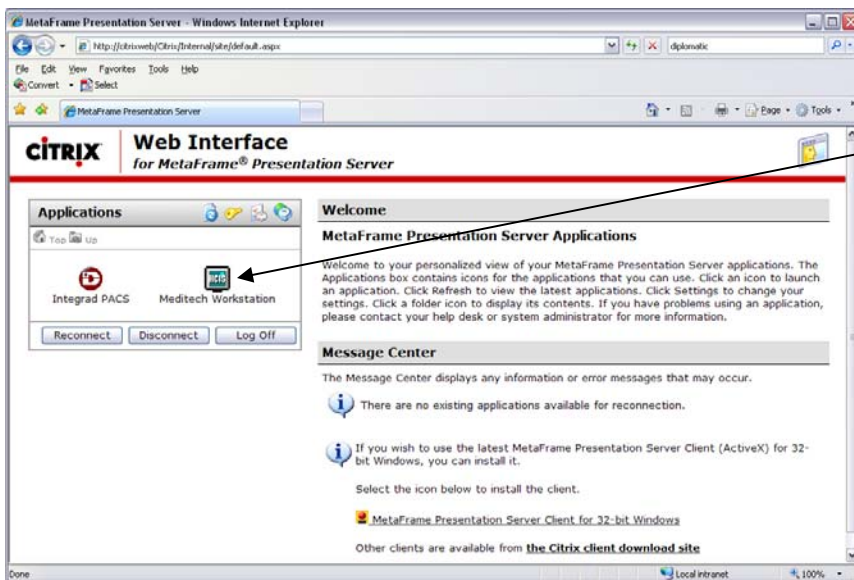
MetaFrame Presentation Server - Windows Internet Explorer

http://citrixweb/Citrix/Internal/site/default.aspx

diplomatic

File Edit View Favorites Tools Help

Convert Select

MetaFrame Presentation Server

Page Tools

CiTRIX Web Interface for MetaFrame® Presentation Server

Applications

Top Up

Integrad PACS

Meditech Workstation

Reconnect Disconnect Log Off

Welcome

MetaFrame Presentation Server Applications

Welcome to your personalized view of your MetaFrame Presentation Server applications. The Applications box contains icons for the applications that you can use. Click an icon to launch an application. Click Refresh to view the latest applications. Click Settings to change your settings. Click a folder icon to display its contents. If you have problems using an application, please contact your help desk or system administrator for more information.

Message Center

The Message Center displays any information or error messages that may occur.

There are no existing applications available for reconnection.

If you wish to use the latest MetaFrame Presentation Server Client (ActiveX) for 32-bit Windows, you can install it.

Select the icon below to install the client.

MetaFrame Presentation Server Client for 32-bit Windows

Other clients are available from the Citrix client download site

Done

Local intranet

100%